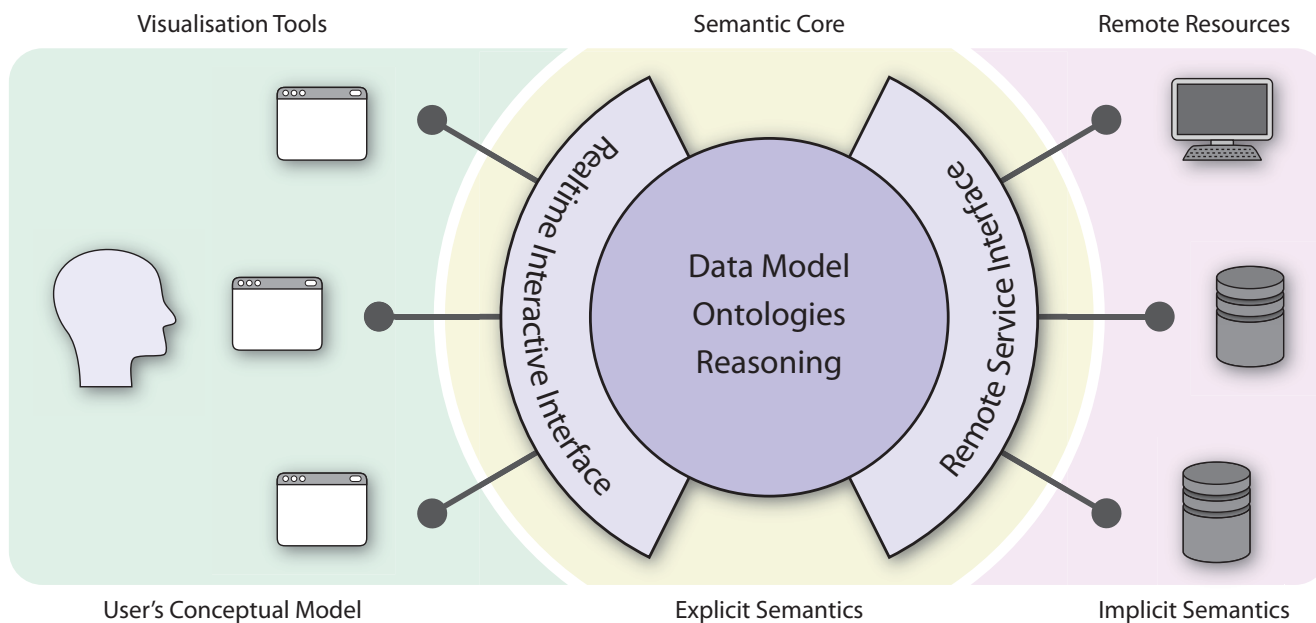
Visualisation Tools

Semantic Core

Remote Resources

Realtime Interactive Interface

Data Model
Ontologies
Reasoning

Remote Service Interface

User's Conceptual Model

Explicit Semantics

Implicit Semantics